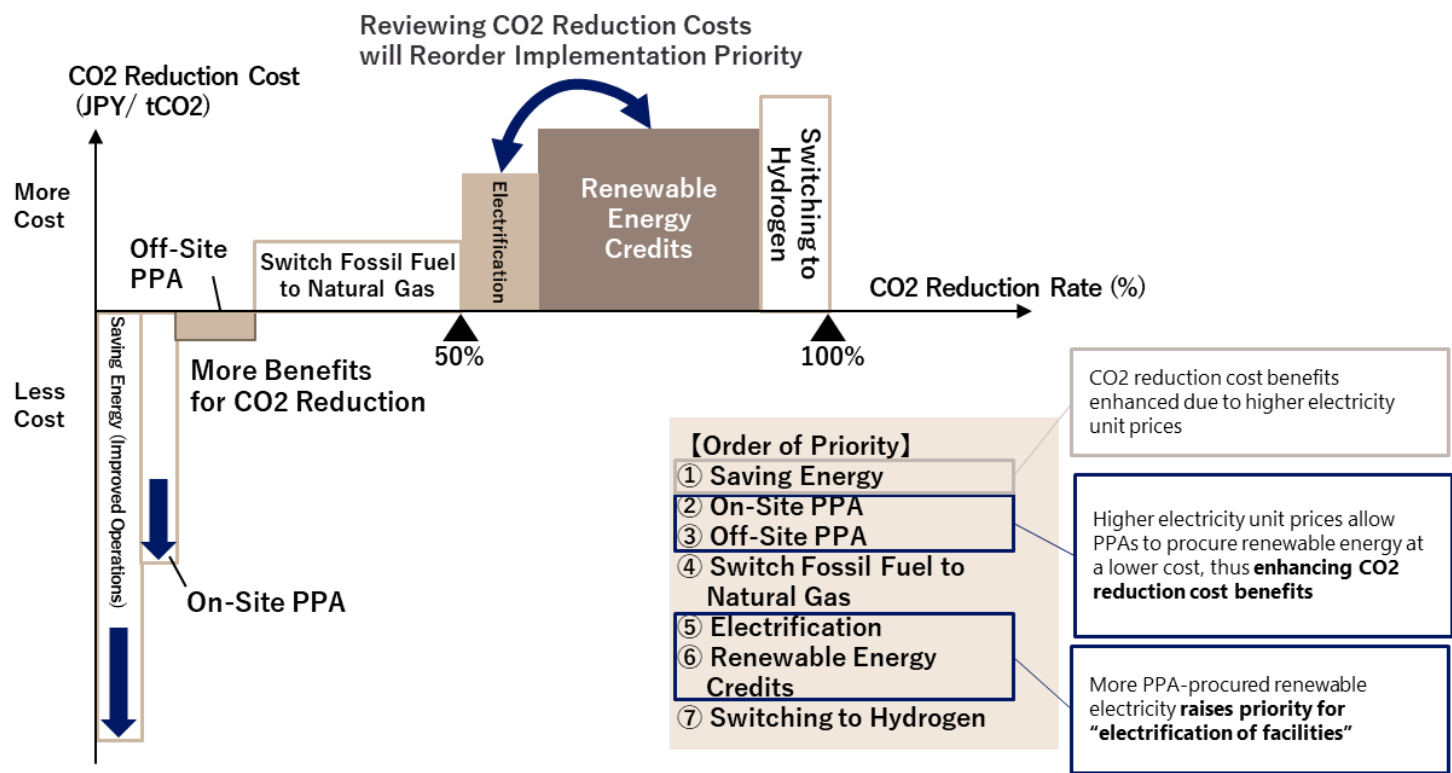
Reviewing CO2 Reduction Costs will Reorder Implementation Priority

CO2 Reduction Cost (JPY/ tCO2)

More Cost

Less Cost

Off-Site PPA

Switch Fossil Fuel to Natural Gas

Electrification

Renewable Energy Credits

Switching to Hydrogen

CO2 Reduction Rate (%)

50%

100%

Saving Energy (Improved Operations)

More Benefits for CO2 Reduction

On-Site PPA

CO2 reduction cost benefits enhanced due to higher electricity unit prices

【Order of Priority】
① Saving Energy
② On-Site PPA
③ Off-Site PPA
④ Switch Fossil Fuel to Natural Gas
⑤ Electrification
⑥ Renewable Energy Credits
⑦ Switching to Hydrogen

Higher electricity unit prices allow PPAs to procure renewable energy at a lower cost, thus **enhancing CO2 reduction cost benefits**

More PPA-procured renewable electricity **raises priority for "electrification of facilities"**